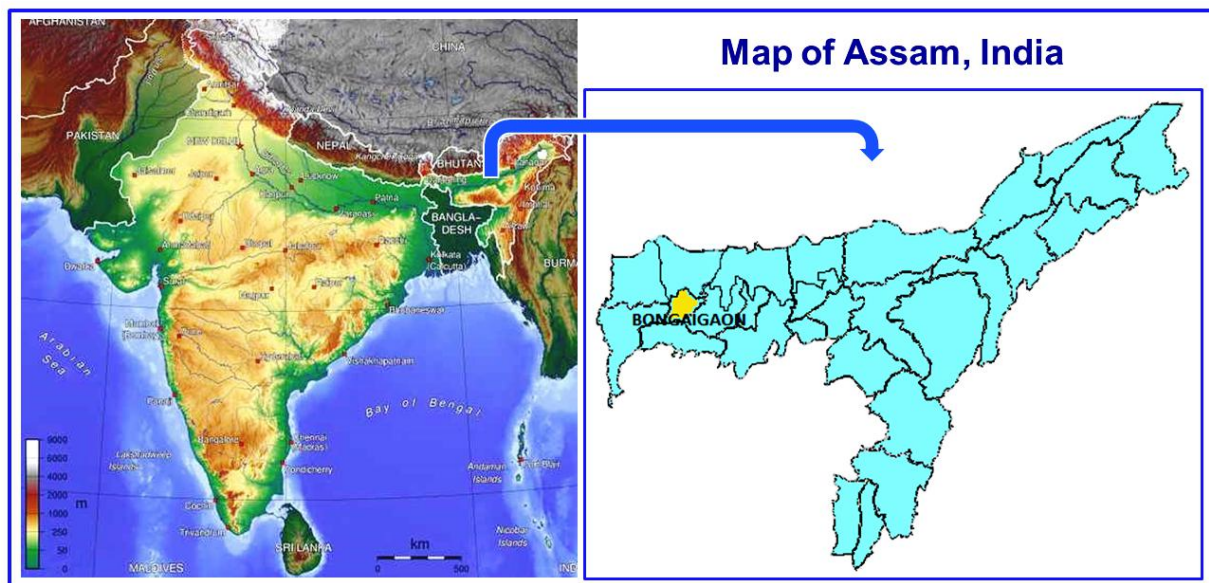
AFGHANISTAN

CHINA

PAKISTAN

NEW DELHI

NEPAL

BHUTAN

BANGLA-DESH

Kolkata (Calcutta)

BURMA

Arabian Sea

Mumbai (Bombay)

Visakhapatnam

Bay of Bengal

Bangalore

Chennai (Madras)

Pondicherry

Lakshadweep Islands

Andaman Islands

Nicobar Islands

Cochin

Trivandrum

SRI LANKA

MALDIVES

m

9000
6000
4000
2000
1000
500
250
100
50
0

km
0 500

Map of Assam, India

BONGAIGAON